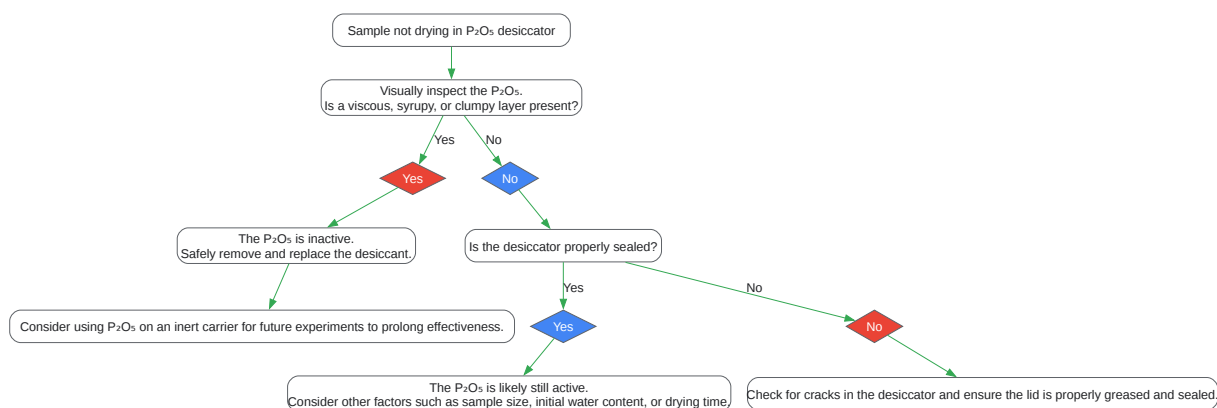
Sample not drying in $P_2O_5$ desiccator

Visually inspect the $P_2O_5$.
Is a viscous, syrupy, or clumpy layer present?

Yes

No

Yes

No

The $P_2O_5$ is inactive.
Safely remove and replace the desiccant.

Is the desiccator properly sealed?

Consider using $P_2O_5$ on an inert carrier for future experiments to prolong effectiveness.

Yes

No

Yes

No

The $P_2O_5$ is likely still active.
Consider other factors such as sample size, initial water content, or drying time.

Check for cracks in the desiccator and ensure the lid is properly greased and sealed.